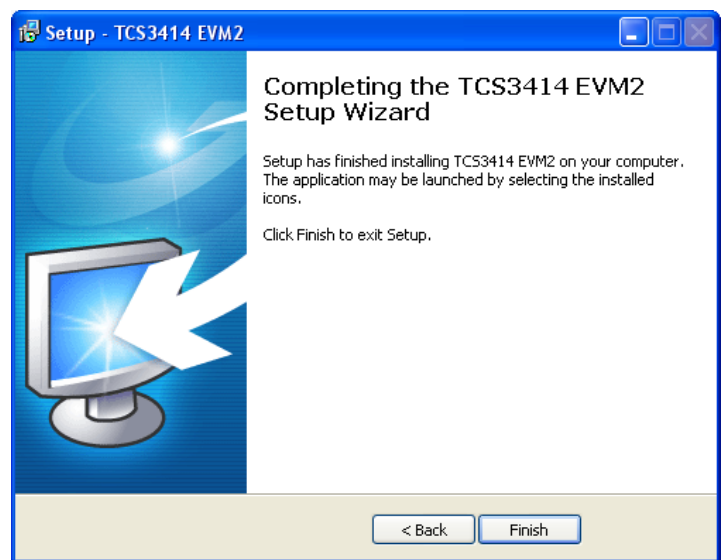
Setup - TCS3414 EVM2

Completing the TCS3414 EVM2 Setup Wizard

Setup has finished installing TCS3414 EVM2 on your computer. The application may be launched by selecting the installed icons.

Click Finish to exit Setup.

< Back

Finish